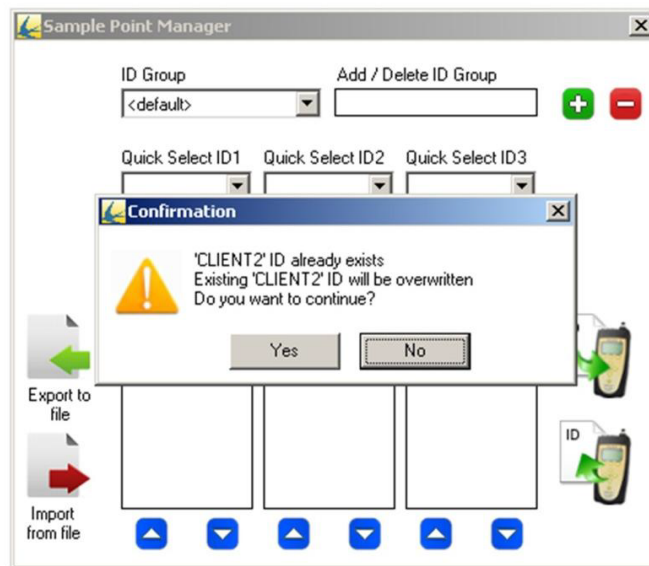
Sample Point Manager

ID Group
<default>

Add / Delete ID Group

Quick Select ID1
Quick Select ID2
Quick Select ID3

Confirmation

'CLIENT2' ID already exists
Existing 'CLIENT2' ID will be overwritten
Do you want to continue?

Yes
No

Export to file

Import from file

ID